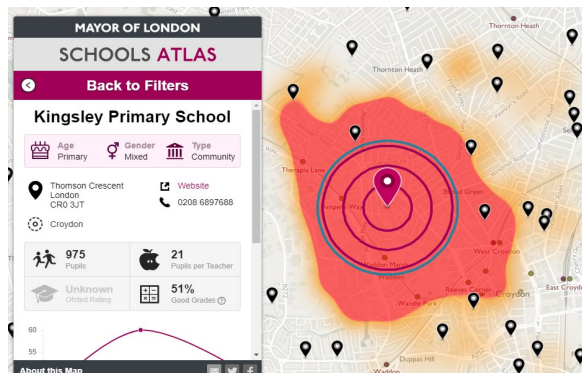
MAYOR OF LONDON

SCHOOLS ATLAS

Back to Filters

Kingsley Primary School

Age
Primary

Gender
Mixed

Type
Community

Thomson Crescent
London
CR0 3JT

Website

0208 6897688

Croydon

975
Pupils

21
Pupils per Teacher

Unknown
Ofsted Rating

51%
Good Grades

60

55

About this Map

Thornton Heath

Thornton Heath

Therapia Lane

Ampere Way

Waddon Marsh

Waddon

Wandle Park

Reeves Corner

West Croydon

Croydon

East Croydon

Duppas Hill

Waddon